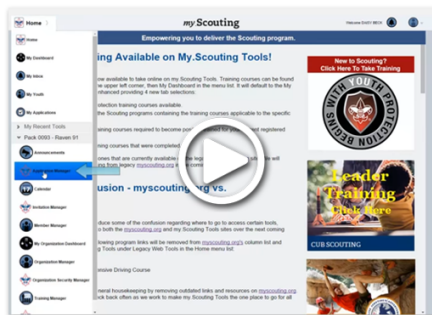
Home
my Scouting
Welcome DAISY BECK
Empowering you to deliver the Scouting program.
Home
My Dashboard
My Inbox
My Profile
My Youth
My Applications
My Recent Tools
Pack 0093 - Raven 01
Announcements
Advancement Manager
Calendar
Invitation Manager
Member Manager
My Organization Dashboard
Organization Manager
Organization Security Manager
Training Manager
ing Available on My.Scouting Tools!
s now available to take online on My.Scouting Tools. Training courses can be found e upper left corner, then My Dashboard in the menu list. It will default to the My enhanced providing 4 new tab selections:
ollection training courses available.
e Scouting programs containing the training courses applicable to the specific
ning courses required to become position trained for
ning courses that were completed
ows that are currently available in the le
ning tools legacy myscouting.org
fusion - myscouting.org vs.
duce some of the confusion regarding where to go to access certain tools, s both the myscouting.org and My Scouting Tools sites over the next coming
owing program links will be removed from myscouting.org's column list and ting Tools under Legacy Web Tools in the Home menu list:
nsive Driving Course
neral housekeeping by removing outdated links and resources on myscouting.org. ck back often as we work to make My Scouting Tools the one place to go for all
New to Scouting? Click Here To Take Training
BEGINS WITH YOU YOUTH PROTECTION
Leader Training Click Here
CUB SCOUTING